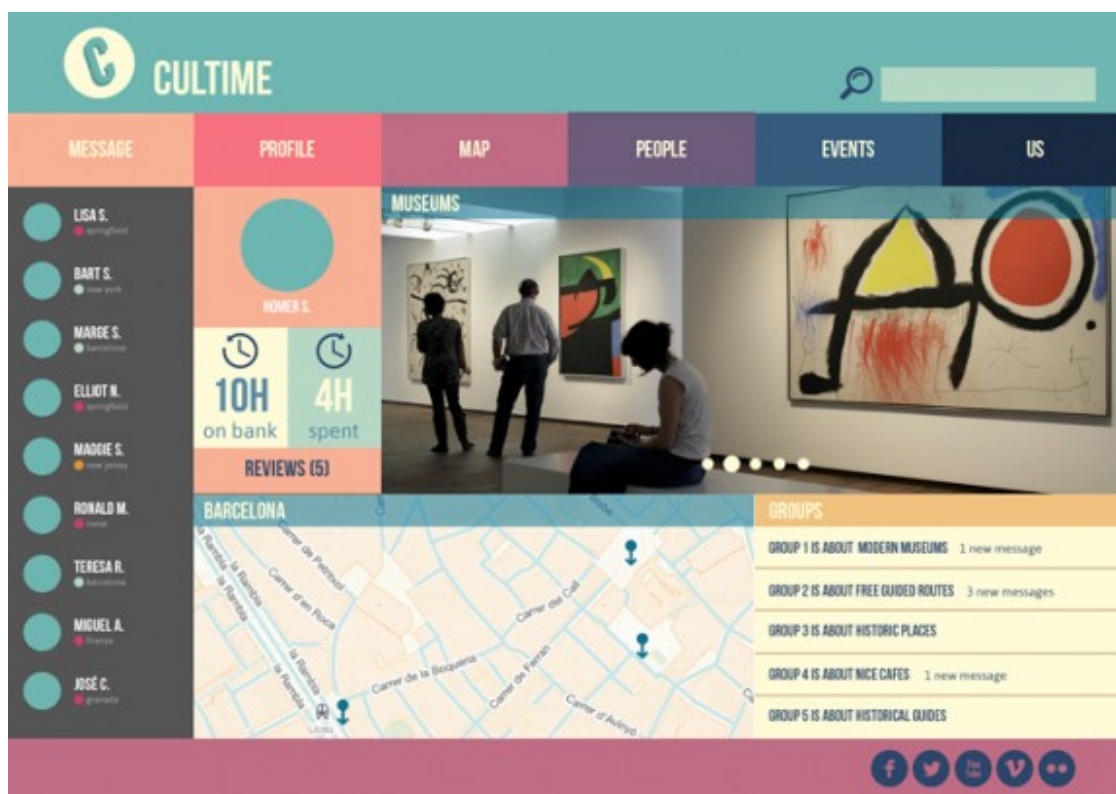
CULTIME

MESSAGE PROFILE MAP PEOPLE EVENTS US

LISA S.
springfield
BART S.
new york
MARGE S.
barcelona
ELLIOT N.
springfield
MAGGIE S.
new jersey
RONALD M.
rome
TERESA R.
barcelona
MIGUEL A.
firenze
JOSÉ C.
granada

HOMER S.

10H
on bank

4H
spent

REVIEWS (5)

MUSEUMS

BARCELONA

Carrer de Petritxol
Carrer d'en Roca
la Rambla
la Rambla
la Rambla
Carrer del Call
Carrer de la Boqueria
Carrer de Ferran
Carrer d'Avinyó
Liceu

GROUPS

GROUP 1 IS ABOUT MODERN MUSEUMS 1 new message
GROUP 2 IS ABOUT FREE GUIDED ROUTES 3 new messages
GROUP 3 IS ABOUT HISTORIC PLACES
GROUP 4 IS ABOUT NICE CAFES 1 new message
GROUP 5 IS ABOUT HISTORICAL GUIDES

You Tube